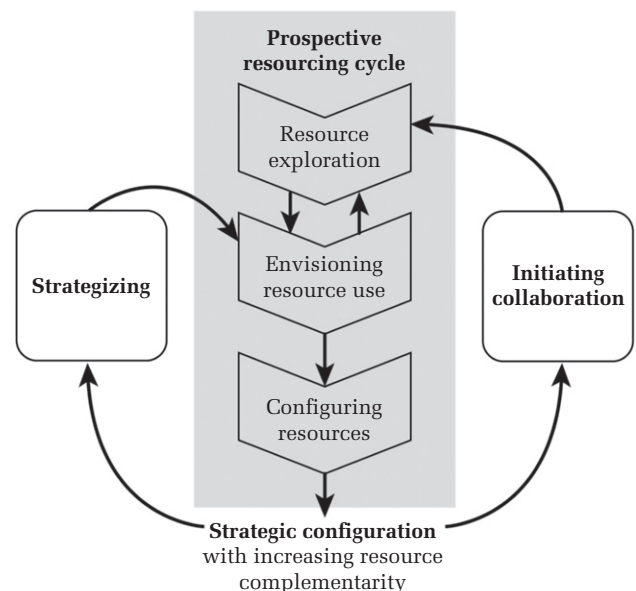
Prospective resourcing cycle

Resource exploration

Strategizing

Envisioning resource use

Initiating collaboration

Configuring resources

Strategic configuration with increasing resource complementarity